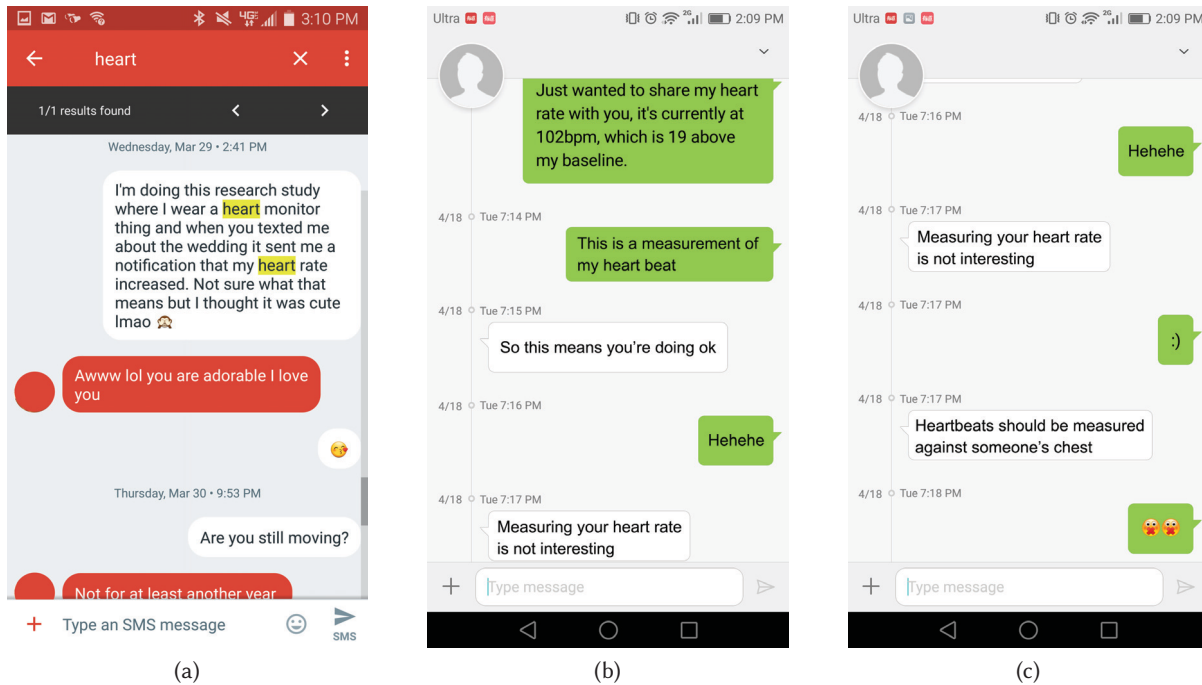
3:10 PM

heart

1/1 results found

Wednesday, Mar 29 • 2:41 PM

I'm doing this research study where I wear a heart monitor thing and when you texted me about the wedding it sent me a notification that my heart rate increased. Not sure what that means but I thought it was cute lmao 🙊

Awww lol you are adorable I love you

😘

Thursday, Mar 30 • 9:53 PM

Are you still moving?

Not for at least another year

+ Type an SMS message SMS

(a)

Ultra 2:09 PM

Just wanted to share my heart rate with you, it's currently at 102bpm, which is 19 above my baseline.

4/18 Tue 7:14 PM

This is a measurement of my heart beat

4/18 Tue 7:15 PM

So this means you're doing ok

4/18 Tue 7:16 PM

Hehehe

4/18 Tue 7:17 PM

Measuring your heart rate is not interesting

Type message

(b)

Ultra 2:09 PM

4/18 Tue 7:16 PM

Hehehe

4/18 Tue 7:17 PM

Measuring your heart rate is not interesting

4/18 Tue 7:17 PM

:)

4/18 Tue 7:17 PM

Heartbeats should be measured against someone's chest

4/18 Tue 7:18 PM

😳😳

Type message

(c)